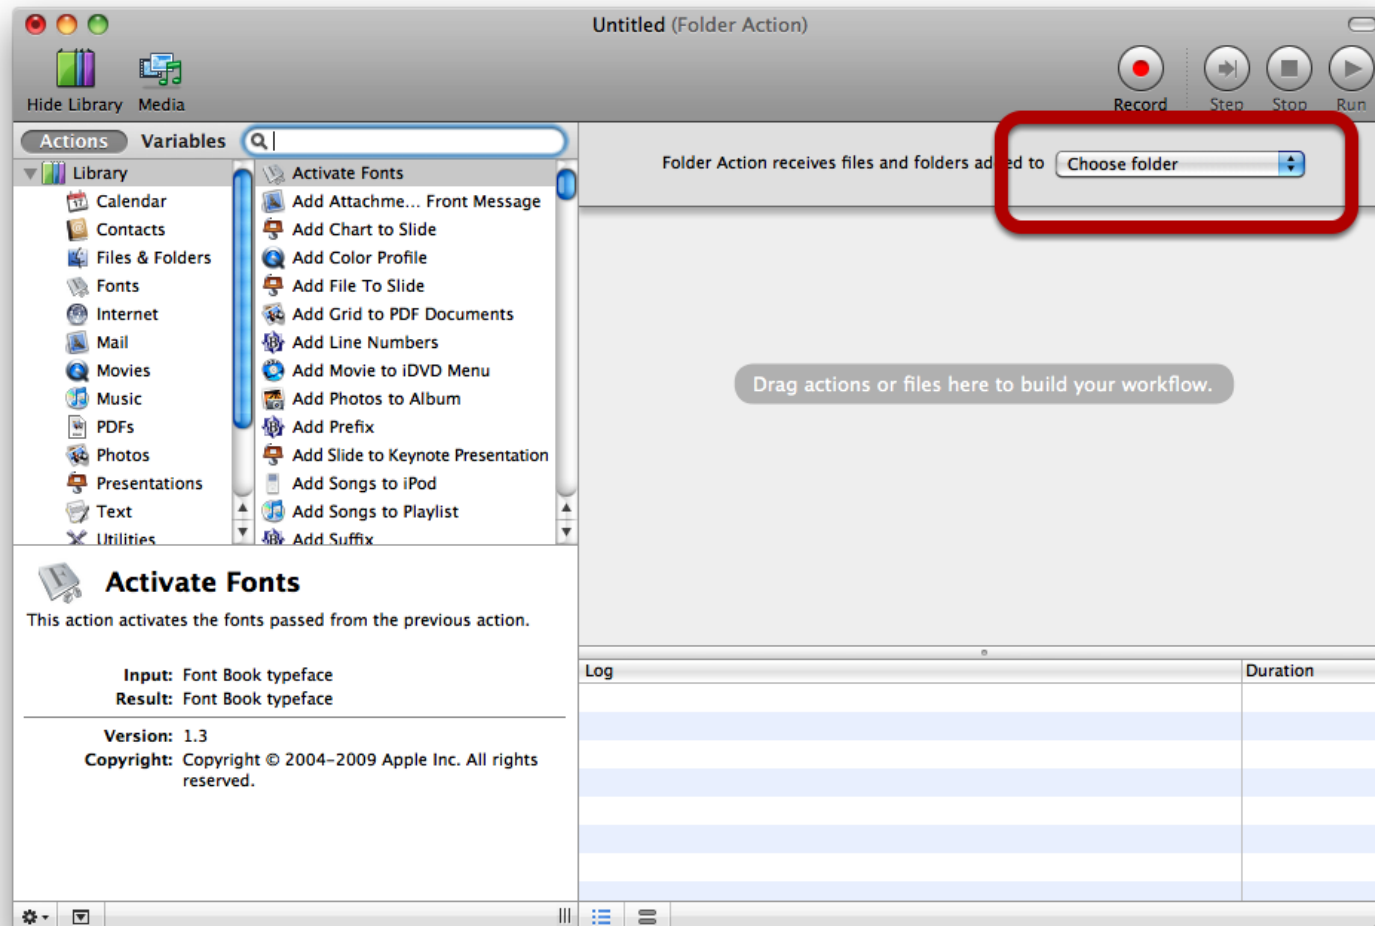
Untitled (Folder Action)

Hide Library Media

Record Step Stop Run

Actions Variables

Library
Calendar
Contacts
Files & Folders
Fonts
Internet
Mail
Movies
Music
PDFs
Photos
Presentations
Text
Utilities

Activate Fonts
Add Attachme… Front Message
Add Chart to Slide
Add Color Profile
Add File To Slide
Add Grid to PDF Documents
Add Line Numbers
Add Movie to iDVD Menu
Add Photos to Album
Add Prefix
Add Slide to Keynote Presentation
Add Songs to iPod
Add Songs to Playlist
Add Suffix

Folder Action receives files and folders ad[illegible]ed to Choose folder

Drag actions or files here to build your workflow.

Activate Fonts

This action activates the fonts passed from the previous action.

Input: Font Book typeface
Result: Font Book typeface

Version: 1.3
Copyright: Copyright © 2004–2009 Apple Inc. All rights reserved.

| Log | Duration |
|---|---|